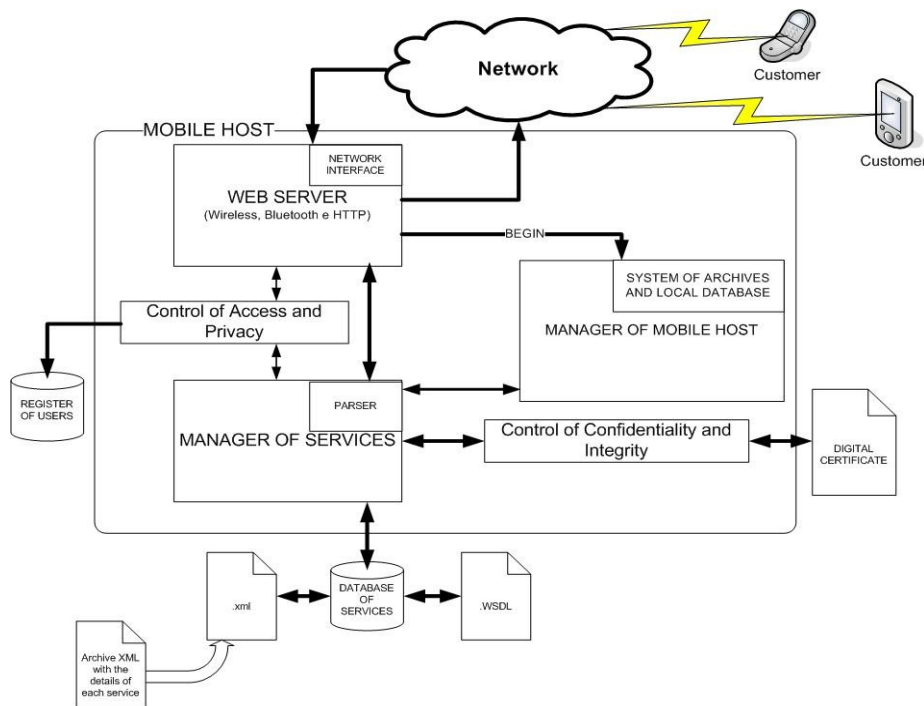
Network

Customer

Customer

MOBILE HOST

NETWORK INTERFACE

WEB SERVER
(Wireless, Bluetooth e HTTP)

BEGIN

SYSTEM OF ARCHIVES AND LOCAL DATABASE

MANAGER OF MOBILE HOST

Control of Access and Privacy

REGISTER OF USERS

PARSER

MANAGER OF SERVICES

Control of Confidentiality and Integrity

DIGITAL CERTIFICATE

.xml

DATABASE OF SERVICES

.WSDL

Archive XML with the details of each service